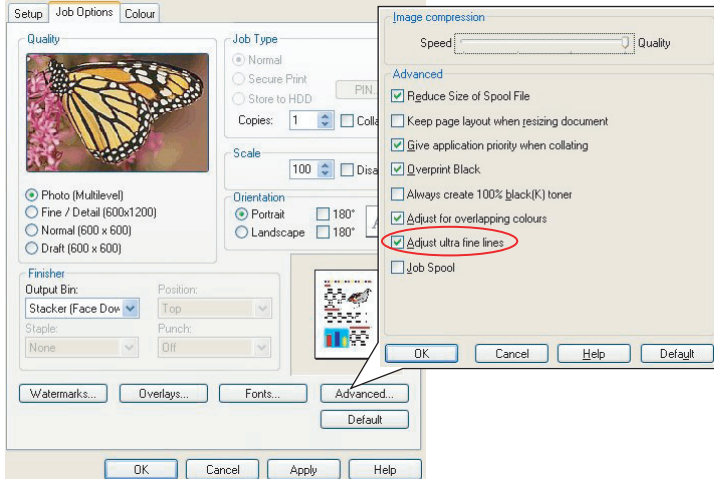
Setup | Job Options | Colour

Quality

Photo (Multilevel)
Fine / Detail (600x1200)
Normal (600 x 600)
Draft (600 x 600)

Job Type
Normal
Secure Print
Store to HDD
PIN...
Copies: 1
Colla

Scale
100
Disa

Orientation
Portrait
180°
Landscape
180°

Finisher
Output Bin:
Stacker (Face Dow
Position:
Top
Staple:
None
Punch:
Off

Watermarks...
Overlays...
Fonts...
Advanced...
Default

OK
Cancel
Apply
Help

Image compression
Speed
Quality

Advanced
Reduce Size of Spool File
Keep page layout when resizing document
Give application priority when collating
Overprint Black
Always create 100% black(K) toner
Adjust for overlapping colours
Adjust ultra fine lines
Job Spool

OK
Cancel
Help
Default